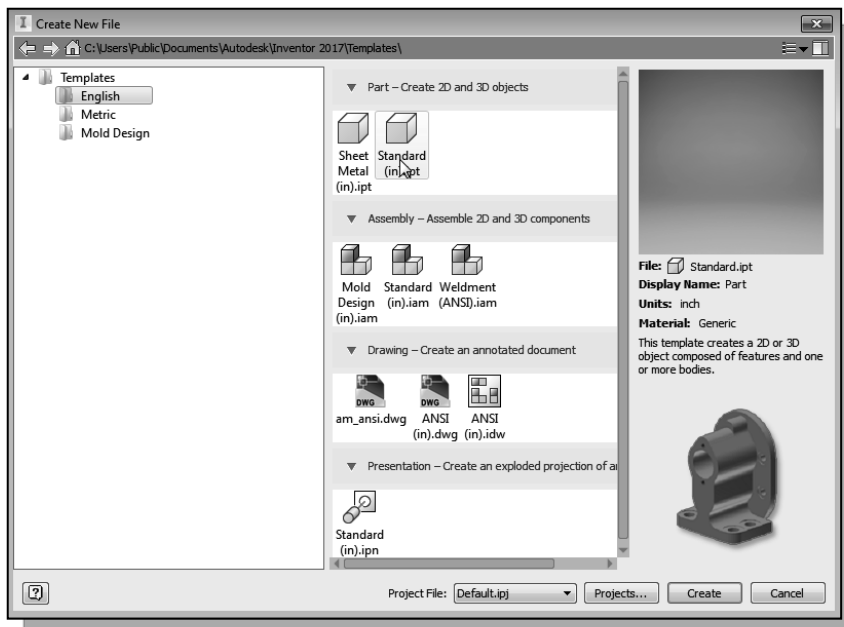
Create New File

C:\Users\Public\Documents\Autodesk\Inventor 2017\Templates\

Templates
English
Metric
Mold Design

Part – Create 2D and 3D objects

Sheet Metal (in).ipt
Standard (in).ipt

Assembly – Assemble 2D and 3D components

Mold Design (in).iam
Standard (in).iam
Weldment (ANSI).iam

Drawing – Create an annotated document

DWG
am_ansi.dwg
DWG
ANSI (in).dwg
ANSI (in).idw

Presentation – Create an exploded projection of a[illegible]

Standard (in).ipn

File: Standard.ipt
Display Name: Part
Units: inch
Material: Generic
This template creates a 2D or 3D object composed of features and one or more bodies.

?
Project File: Default.ipj
Projects...
Create
Cancel